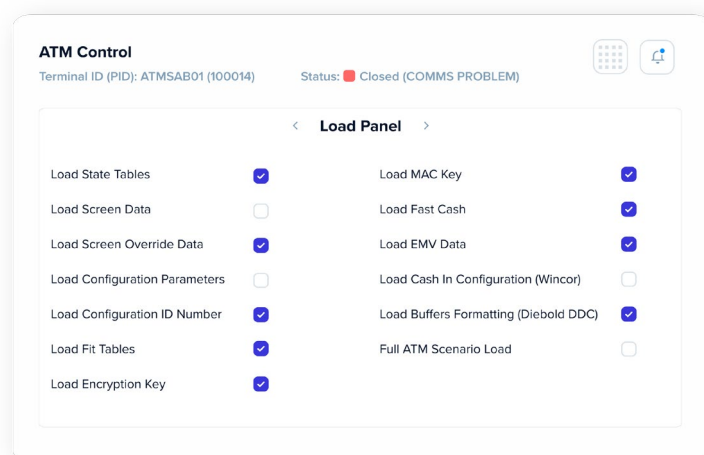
ATM Control

Terminal ID (PID): ATMSAB01 (100014)

Status: Closed (COMMS PROBLEM)

‹ Load Panel ›

Load State Tables

Load Screen Data

Load Screen Override Data

Load Configuration Parameters

Load Configuration ID Number

Load Fit Tables

Load Encryption Key

Load MAC Key

Load Fast Cash

Load EMV Data

Load Cash In Configuration (Wincor)

Load Buffers Formatting (Diebold DDC)

Full ATM Scenario Load